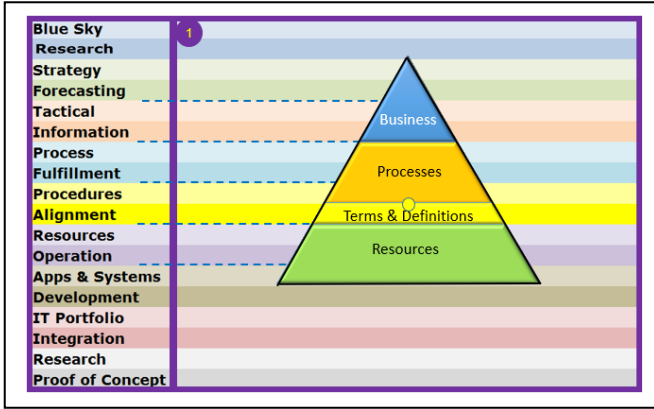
Blue Sky
Research
Strategy
Forecasting
Tactical
Information
Process
Fulfillment
Procedures
Alignment
Resources
Operation
Apps & Systems
Development
IT Portfolio
Integration
Research
Proof of Concept

1

Business
Processes
Terms & Definitions
Resources